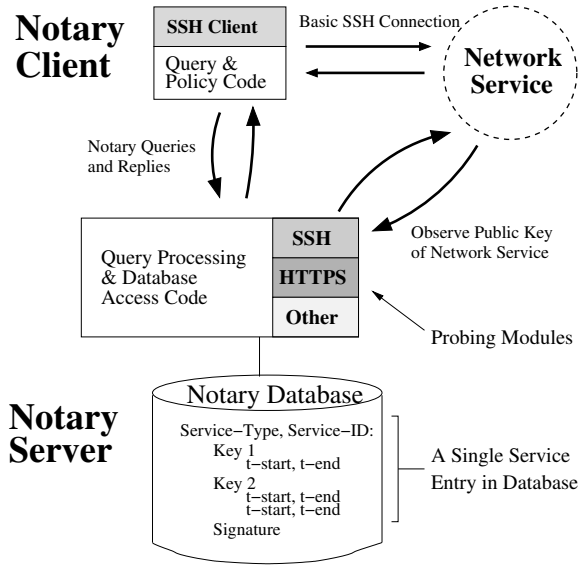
Notary Client

SSH Client

Query & Policy Code

Basic SSH Connection

Network Service

Notary Queries and Replies

Query Processing & Database Access Code

SSH

HTTPS

Other

Observe Public Key of Network Service

Probing Modules

Notary Server

Notary Database

Service−Type, Service−ID:
Key 1
t−start, t−end
Key 2
t−start, t−end
t−start, t−end
Signature

A Single Service Entry in Database